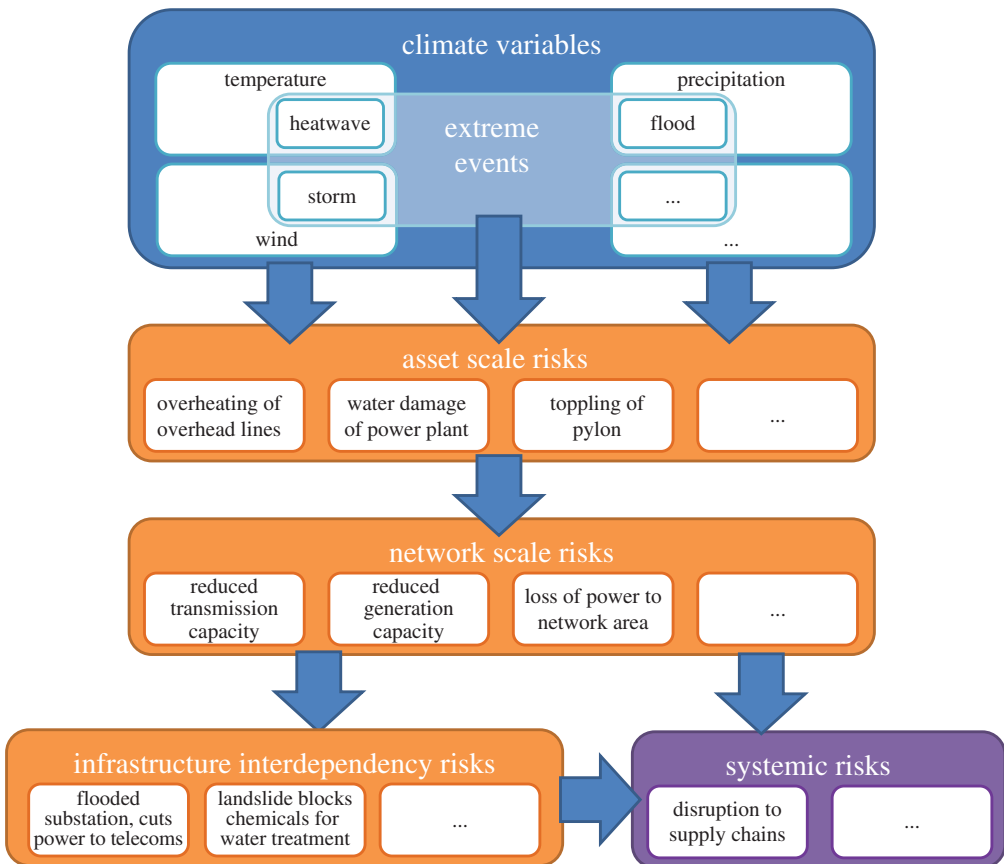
climate variables

temperature

precipitation

heatwave

extreme events

flood

storm

...

wind

...

asset scale risks

overheating of overhead lines

water damage of power plant

toppling of pylon

...

network scale risks

reduced transmission capacity

reduced generation capacity

loss of power to network area

...

infrastructure interdependency risks

flooded substation, cuts power to telecoms

landslide blocks chemicals for water treatment

...

systemic risks

disruption to supply chains

...